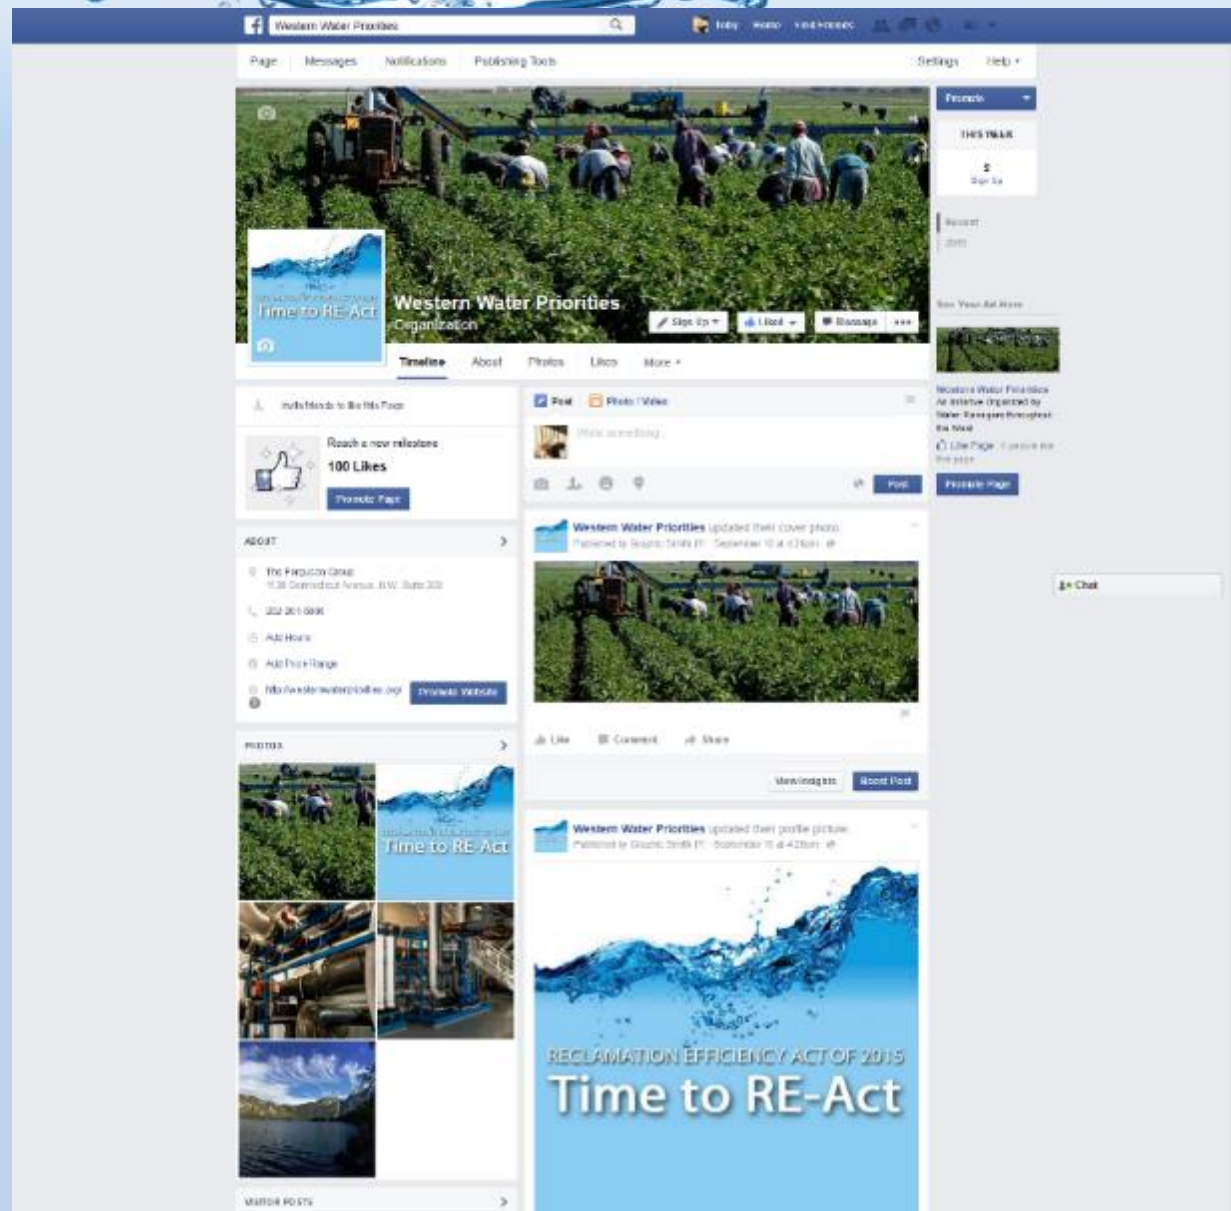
Western Water Priorities

Toby Home Find Friends

Page Messages Notifications Publishing Tools Settings Help

Promote

THIS WEEK

$

Sign Up

Recent

2015

See Your Ad Here

Western Water Priorities

An initiative organized by Water Managers throughout the West

Like Page

Promote Page

Time to RE-Act

Western Water Priorities

Organization

Sign Up Liked Message

Timeline About Photos Likes More

Invite friends to like this Page

Reach a new milestone

100 Likes

Promote Page

ABOUT

The Ferguson Group

1130 Connecticut Avenue, N.W. Suite 300

202 331 8500

Add Hours

Add Price Range

http://westernwaterpriorities.org/

Promote Website

PHOTOS

Time to RE-Act

VISITOR POSTS

Post Photo / Video

Write something...

Post

Western Water Priorities updated their cover photo.

Published by Graphic Smith IT · September 10 at 4:28pm

Like Comment Share

View Insights Boost Post

Western Water Priorities updated their profile picture.

Published by Graphic Smith IT · September 10 at 4:28pm

RECLAMATION EFFICIENCY ACT OF 2015

Time to RE-Act

Chat